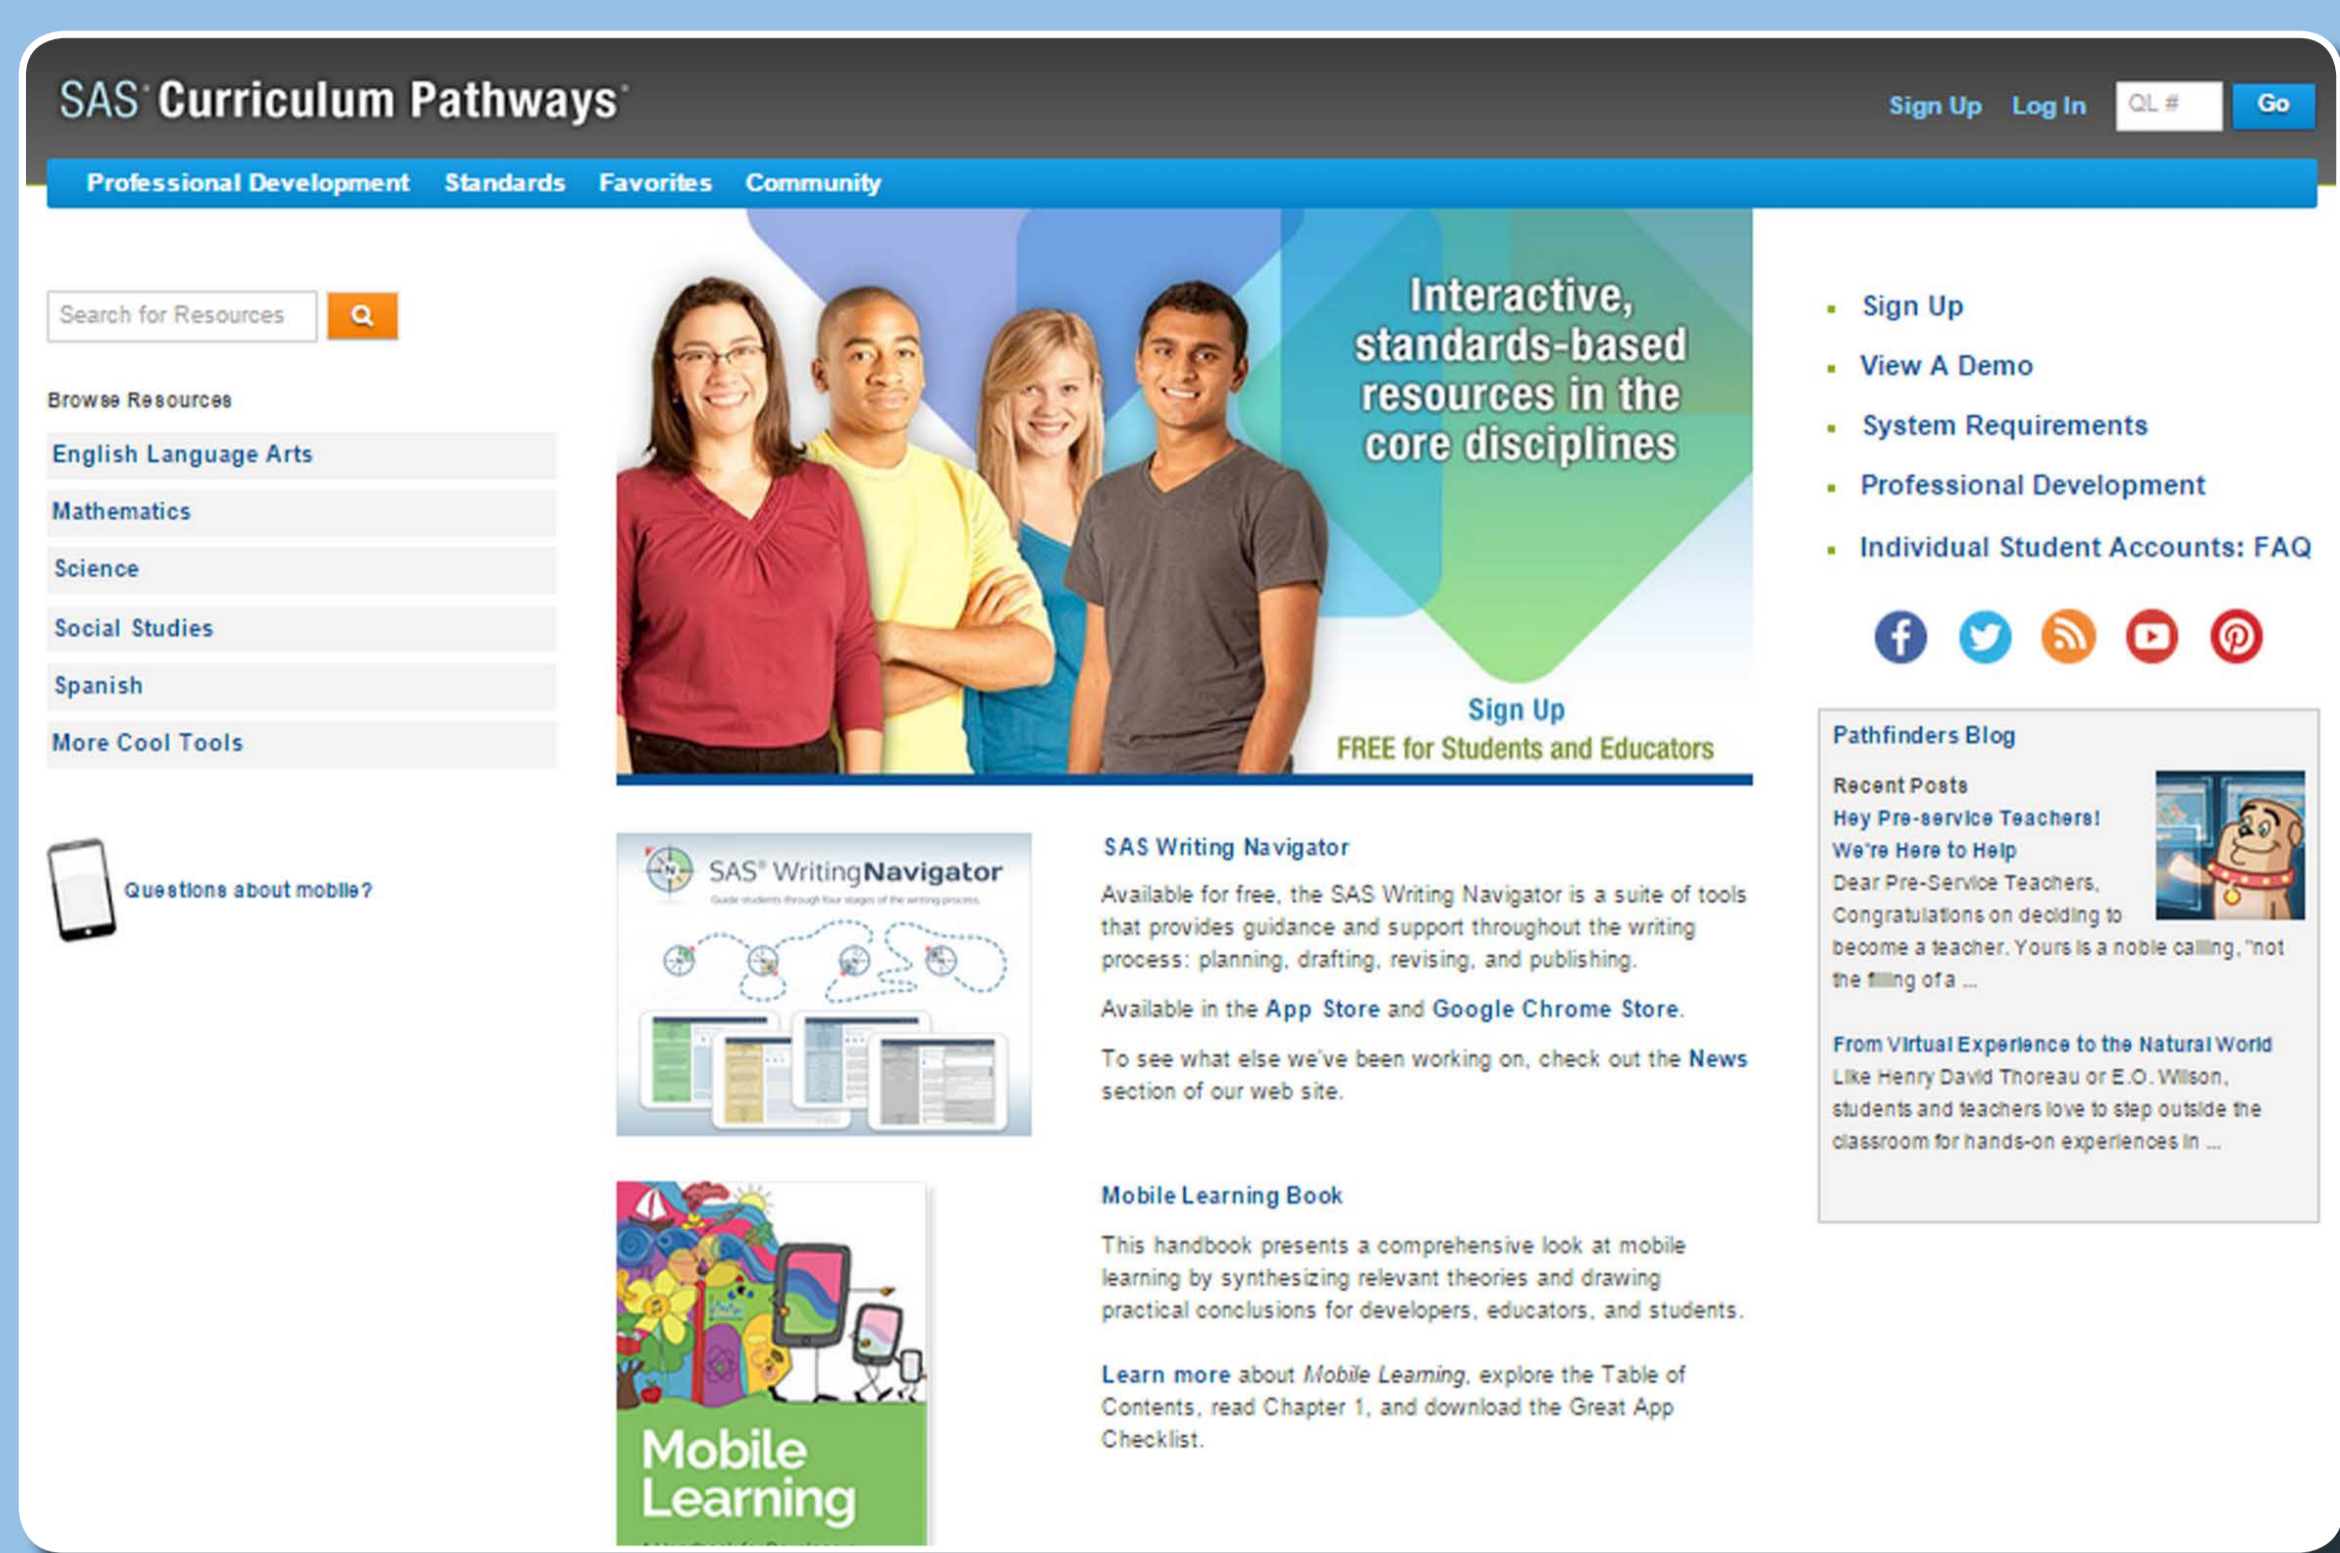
SAS® Curriculum Pathways®

Sign Up Log In QL # Go

Professional Development Standards Favorites Community

Search for Resources

Browse Resources

English Language Arts

Mathematics

Science

Social Studies

Spanish

More Cool Tools

Questions about mobile?

Interactive, standards-based resources in the core disciplines

Sign Up
FREE for Students and Educators

SAS® WritingNavigator

SAS Writing Navigator

Available for free, the SAS Writing Navigator is a suite of tools that provides guidance and support throughout the writing process: planning, drafting, revising, and publishing.

Available in the App Store and Google Chrome Store.

To see what else we've been working on, check out the News section of our web site.

Mobile Learning

Mobile Learning Book

This handbook presents a comprehensive look at mobile learning by synthesizing relevant theories and drawing practical conclusions for developers, educators, and students.

Learn more about *Mobile Learning*, explore the Table of Contents, read Chapter 1, and download the Great App Checklist.

Sign Up

View A Demo

System Requirements

Professional Development

Individual Student Accounts: FAQ

Pathfinders Blog

Recent Posts

Hey Pre-service Teachers! We're Here to Help

Dear Pre-Service Teachers, Congratulations on deciding to become a teacher. Yours is a noble calling, "not the filling of a ...

From Virtual Experience to the Natural World

Like Henry David Thoreau or E.O. Wilson, students and teachers love to step outside the classroom for hands-on experiences in ...